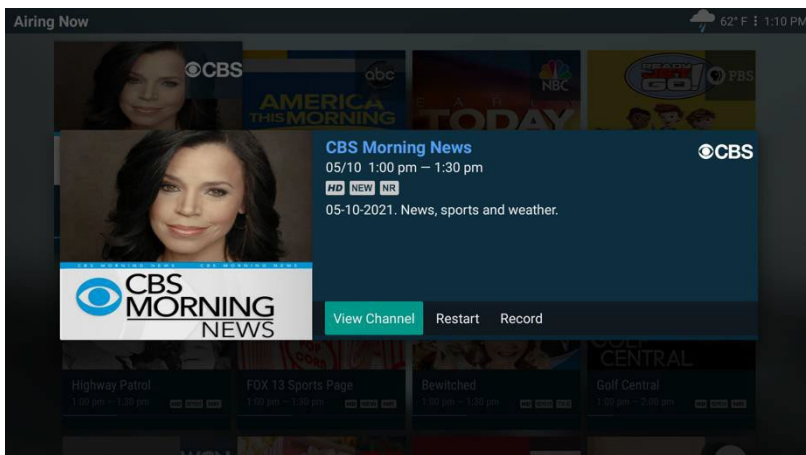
Airing Now

62° F ⋮ 1:10 PM

CBS

abc AMERICA THIS MORNING

NBC TODAY

READY JET GO! PBS

CBS Morning News

CBS

05/10 1:00 pm — 1:30 pm

HD NEW NR

05-10-2021. News, sports and weather.

CBS MORNING NEWS CBS MORNING NEWS

CBS MORNING NEWS

View Channel Restart Record

Highway Patrol
1:00 pm — 1:30 pm

FOX 13 Sports Page
1:00 pm — 1:30 pm

Bewitched
1:00 pm — 1:30 pm

GOLF CENTRAL
Golf Central
1:00 pm — 2:00 pm